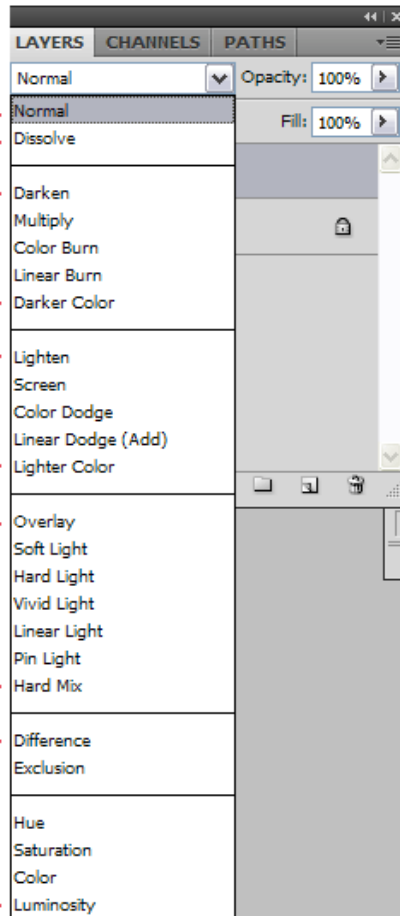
LAYERS CHANNELS PATHS

Normal

Opacity: 100%

Fill: 100%

Normal
Dissolve

Darken
Multiply
Color Burn
Linear Burn
Darker Color

Lighten
Screen
Color Dodge
Linear Dodge (Add)
Lighter Color

Overlay
Soft Light
Hard Light
Vivid Light
Linear Light
Pin Light
Hard Mix

Difference
Exclusion

Hue
Saturation
Color
Luminosity